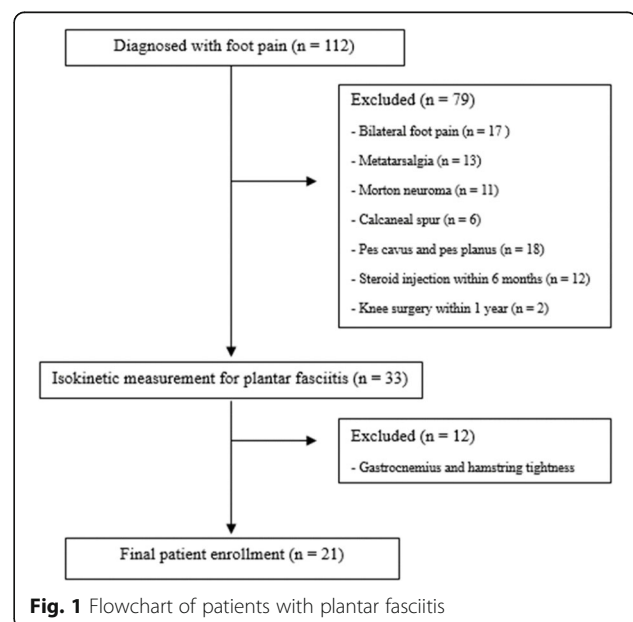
Diagnosed with foot pain (n = 112)

Excluded (n = 79)
- Bilateral foot pain (n = 17 )
- Metatarsalgia (n = 13)
- Morton neuroma (n = 11)
- Calcaneal spur (n = 6)
- Pes cavus and pes planus (n = 18)
- Steroid injection within 6 months (n = 12)
- Knee surgery within 1 year (n = 2)

Isokinetic measurement for plantar fasciitis (n = 33)

Excluded (n = 12)
- Gastrocnemius and hamstring tightness

Final patient enrollment (n = 21)

Fig. 1 Flowchart of patients with plantar fasciitis